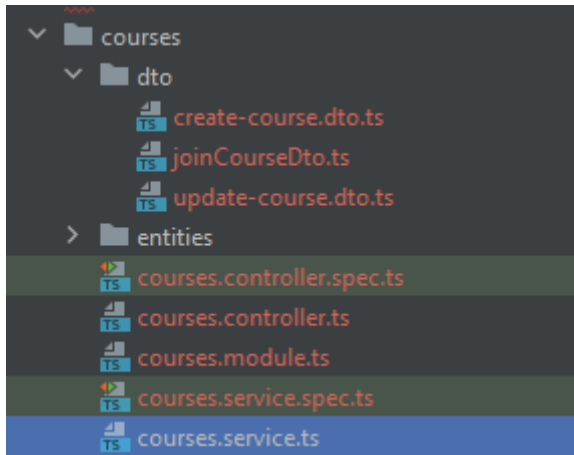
courses
dto
TS create-course.dto.ts
TS joinCourseDto.ts
TS update-course.dto.ts
entities
TS courses.controller.spec.ts
TS courses.controller.ts
TS courses.module.ts
TS courses.service.spec.ts
TS courses.service.ts